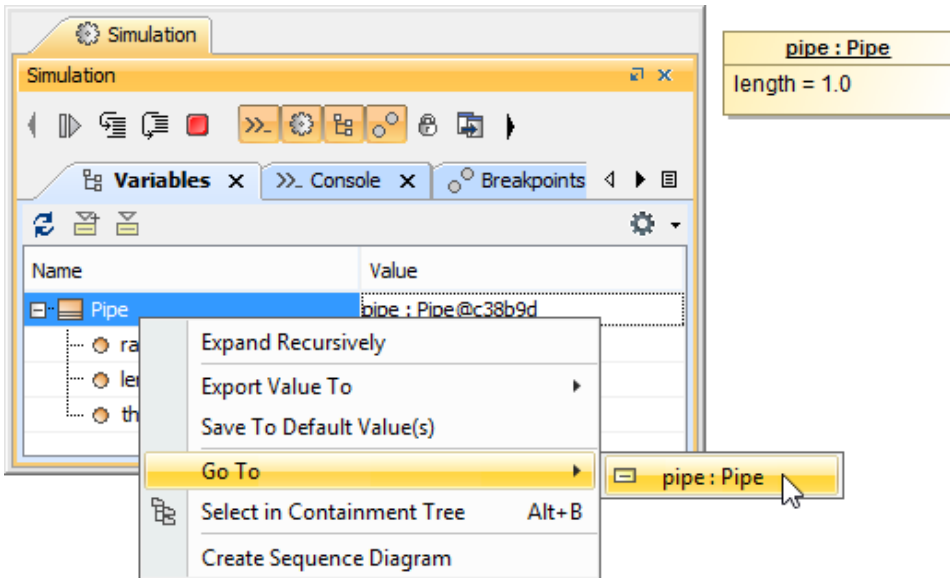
Simulation

Simulation

Variables ✕ Console ✕ Breakpoints

| Name | Value |
|---|---|
| Pipe | pipe : Pipe@c38b9d |
| ra | |
| le | |
| th | |

Expand Recursively
Export Value To
Save To Default Value(s)
Go To
Select in Containment Tree Alt+B
Create Sequence Diagram

pipe : Pipe

pipe : Pipe
length = 1.0